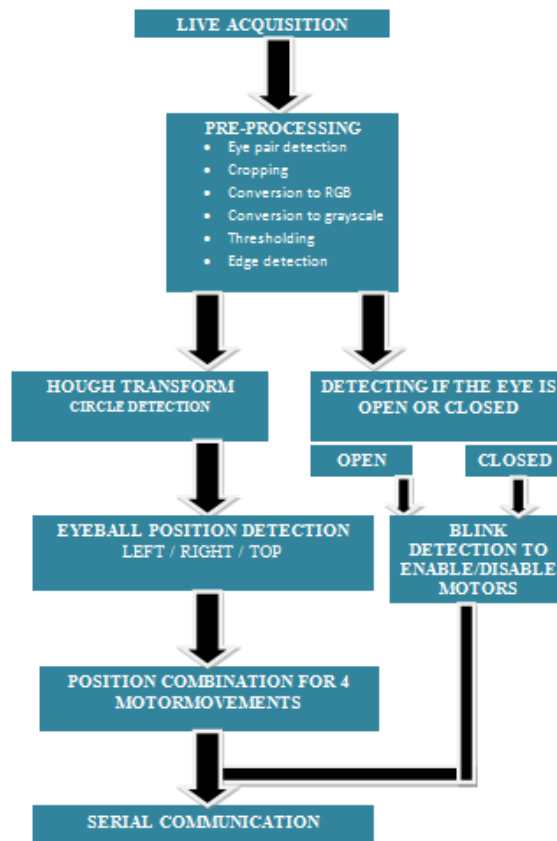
LIVE ACQUISITION

PRE-PROCESSING
- Eye pair detection
- Cropping
- Conversion to RGB
- Conversion to grayscale
- Thresholding
- Edge detection

HOUGH TRANSFORM
CIRCLE DETECTION

DETECTING IF THE EYE IS OPEN OR CLOSED

OPEN

CLOSED

EYEBALL POSITION DETECTION
LEFT / RIGHT / TOP

BLINK DETECTION TO ENABLE/DISABLE MOTORS

POSITION COMBINATION FOR 4 MOTORMOVEMENTS

SERIAL COMMUNICATION